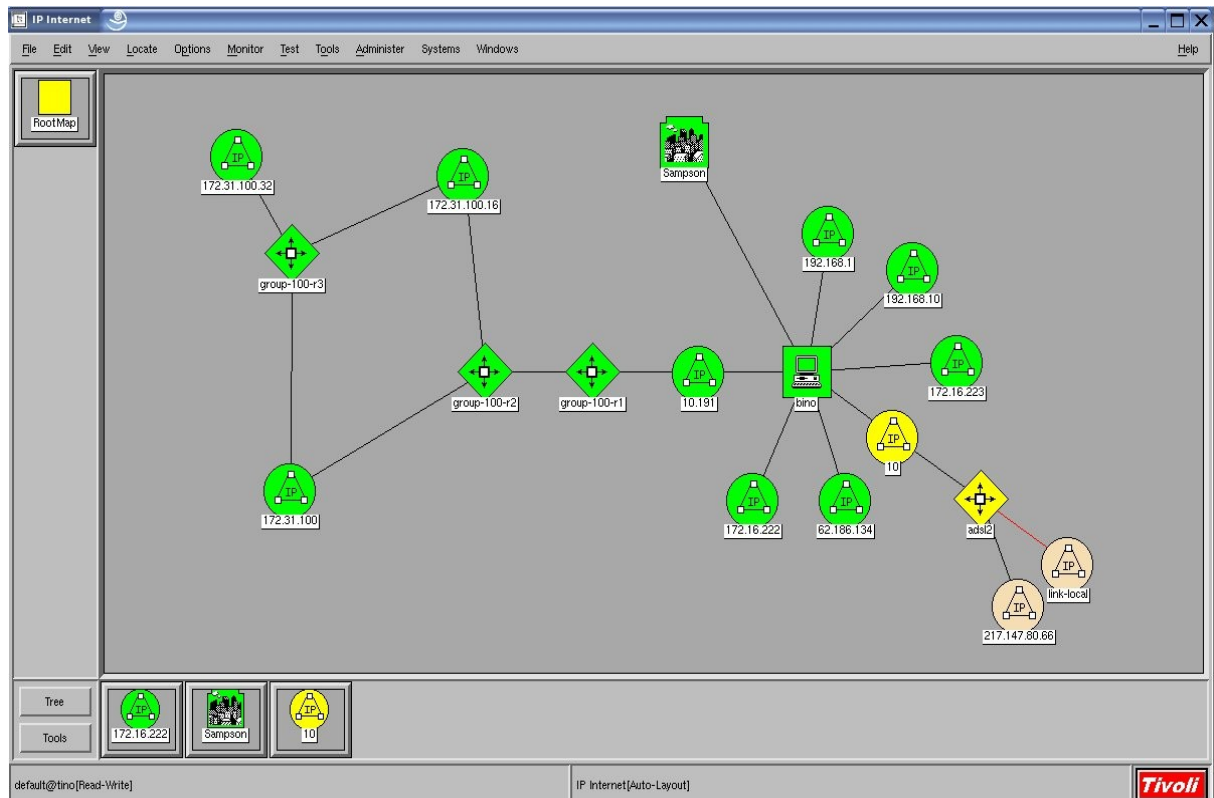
IP Internet

File Edit View Locate Options Monitor Test Tools Administer Systems Windows Help

RootMap

IP
172.31.100.32

IP
172.31.100.16

group-100-r3

Sampson

IP
192.168.1

IP
192.168.10

group-100-r2

group-100-r1

IP
10.191

tino

IP
172.16.223

IP
10

IP
172.31.100

IP
172.16.222

IP
62.186.134

adsl2

IP
link-local

IP
217.147.80.66

Tree

Tools

IP
172.16.222

Sampson

IP
10

default@tino[Read-Write]

IP Internet[Auto-Layout]

Tivoli